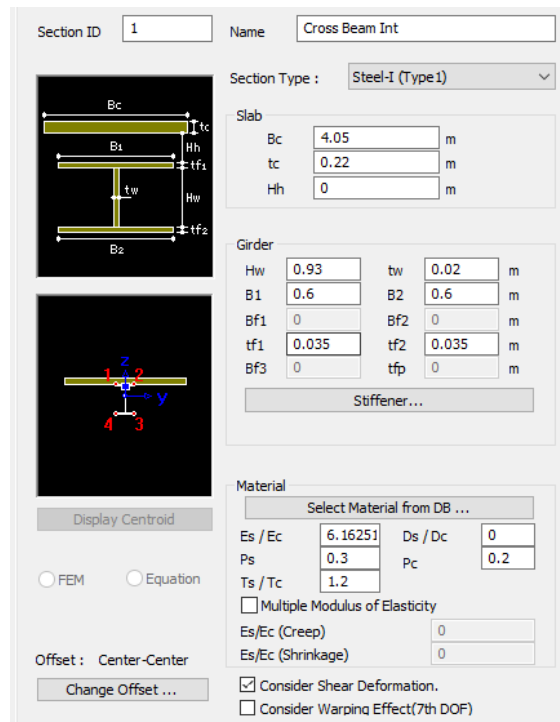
Section ID 1

Name Cross Beam Int

Section Type : Steel-I (Type1)

Bc
tc
Hh
B1
tf1
tw
Hw
tf2
B2

Slab

| | | |
|---|---|---|
| Bc | 4.05 | m |
| tc | 0.22 | m |
| Hh | 0 | m |

Girder

| | | | | | |
|---|---|---|---|---|---|
| Hw | 0.93 | | tw | 0.02 | m |
| B1 | 0.6 | | B2 | 0.6 | m |
| Bf1 | 0 | | Bf2 | 0 | m |
| tf1 | 0.035 | | tf2 | 0.035 | m |
| Bf3 | 0 | | tfp | 0 | m |

Stiffener...

z
1 2
y
4 3

Display Centroid

FEM Equation

Material

Select Material from DB ...

| | | | |
|---|---|---|---|
| Es / Ec | 6.16251 | Ds / Dc | 0 |
| Ps | 0.3 | Pc | 0.2 |
| Ts / Tc | 1.2 | | |

Multiple Modulus of Elasticity

Es/Ec (Creep) 0
Es/Ec (Shrinkage) 0

Offset : Center-Center

Change Offset ...

Consider Shear Deformation.

Consider Warping Effect(7th DOF)